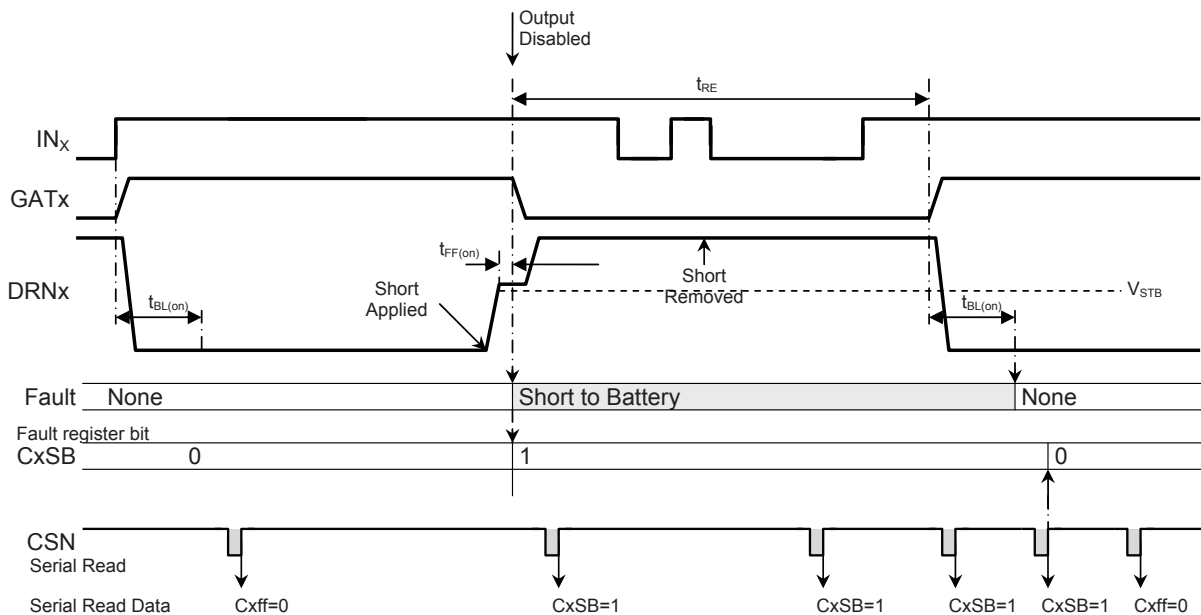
Output Disabled

$t_{RE}$

$IN_X$

GATx

$t_{FF(on)}$

Short Removed

DRNx

Short Applied

$t_{BL(on)}$

$t_{BL(on)}$

$V_{STB}$

Fault None

Short to Battery

None

Fault register bit

CxSB 0

1

0

CSN

Serial Read

Serial Read Data Cxff=0

CxSB=1

CxSB=1

CxSB=1

CxSB=1

Cxff=0